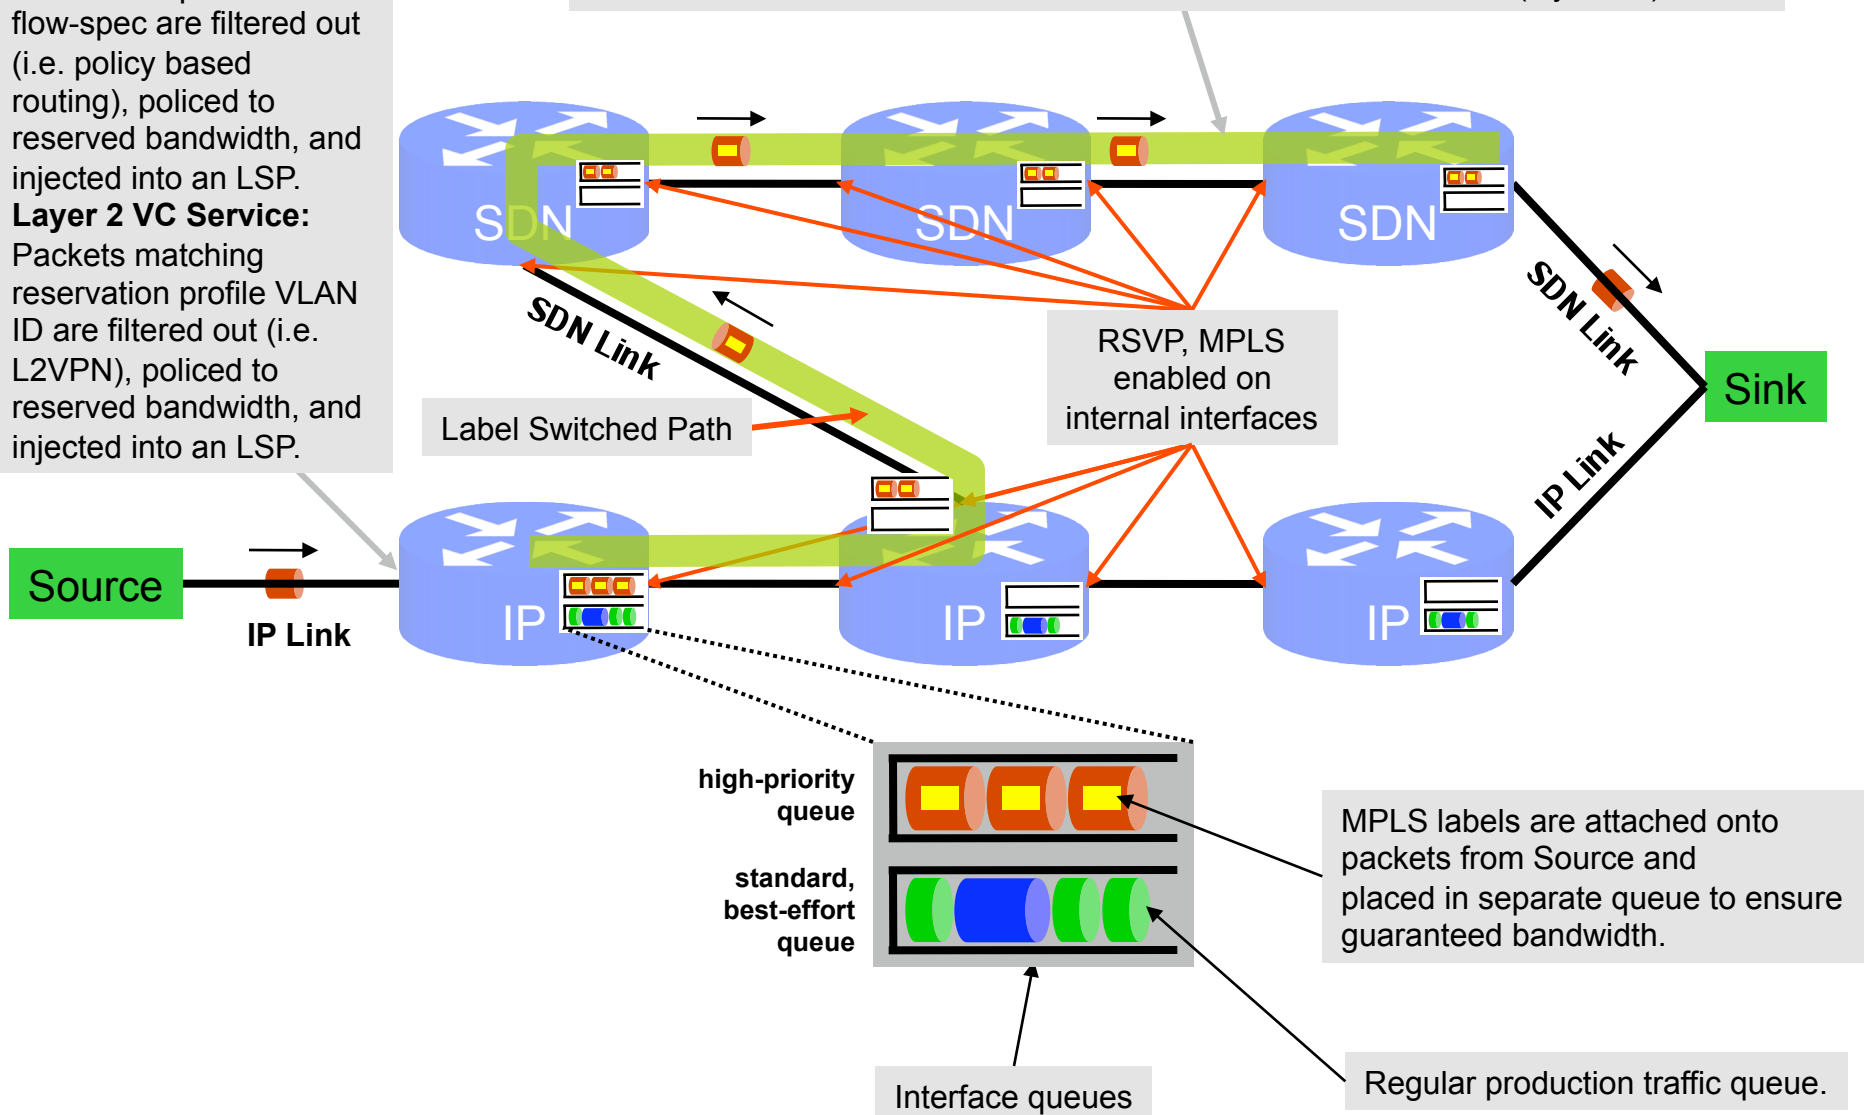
flow-spec are filtered out (i.e. policy based routing), policed to reserved bandwidth, and injected into an LSP.
**Layer 2 VC Service:** Packets matching reservation profile VLAN ID are filtered out (i.e. L2VPN), policed to reserved bandwidth, and injected into an LSP.

SDN

SDN

SDN

SDN Link

SDN Link

RSVP, MPLS enabled on internal interfaces

Sink

Label Switched Path

IP Link

Source

IP Link

IP

IP

IP

high-priority queue

standard, best-effort queue

MPLS labels are attached onto packets from Source and placed in separate queue to ensure guaranteed bandwidth.

Interface queues

Regular production traffic queue.